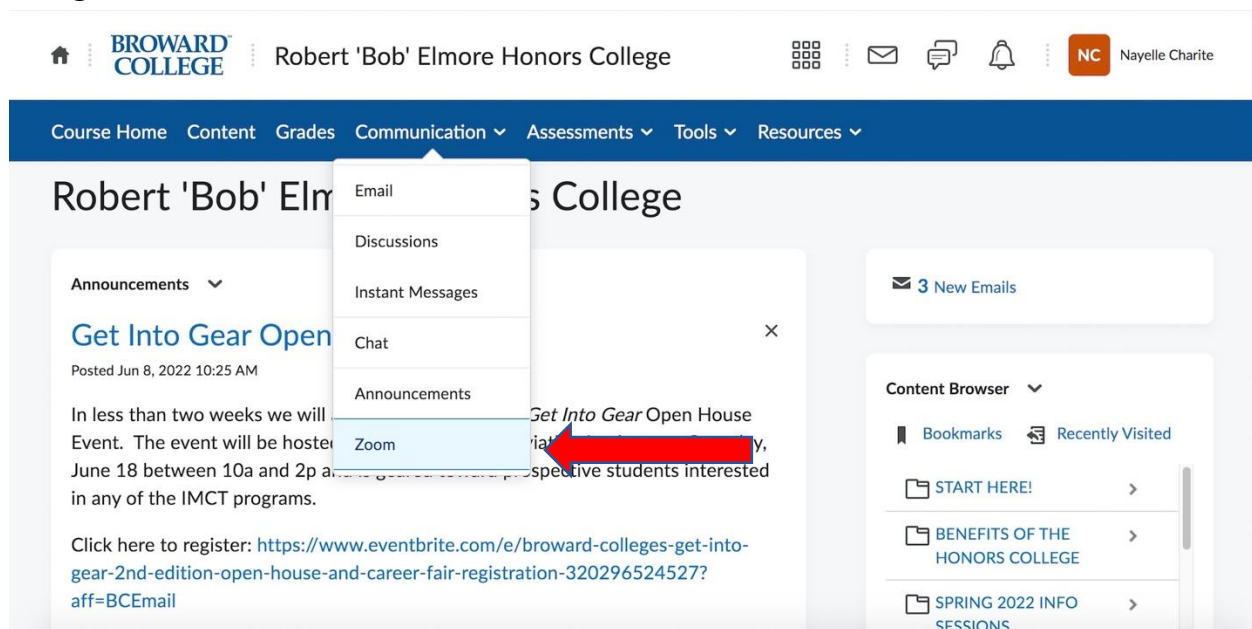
BROWARD COLLEGE Robert 'Bob' Elmore Honors College

NC Nayelle Charite

Course Home Content Grades Communication Assessments Tools Resources

Robert 'Bob' Elm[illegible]s College

Email
Discussions
Instant Messages
Chat
Announcements
Zoom

Announcements

Get Into Gear Open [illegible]

Posted Jun 8, 2022 10:25 AM

In less than two weeks we will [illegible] *Get Into Gear* Open House Event. The event will be hoste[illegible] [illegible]y, June 18 between 10a and 2p a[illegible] prospective students interested in any of the IMCT programs.

Click here to register: https://www.eventbrite.com/e/broward-colleges-get-into-gear-2nd-edition-open-house-and-career-fair-registration-320296524527?aff=BCEmail

3 New Emails

Content Browser

Bookmarks Recently Visited

START HERE!

BENEFITS OF THE HONORS COLLEGE

SPRING 2022 INFO SESSIONS